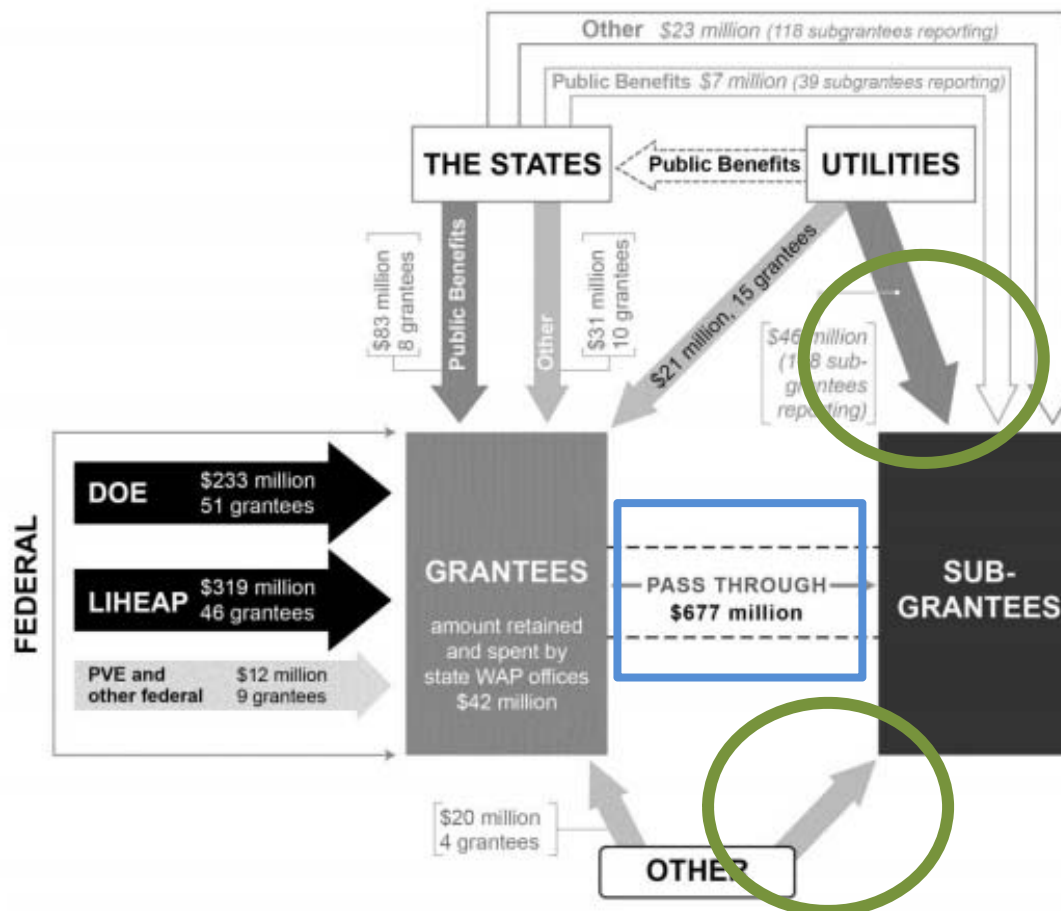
Other $23 million (118 subgrantees reporting)

Public Benefits $7 million (39 subgrantees reporting)

THE STATES

Public Benefits

UTILITIES

$83 million 8 grantees

Public Benefits

Other

$31 million 10 grantees

$21 million, 15 grantees

$46 million (118 subgrantees reporting)

FEDERAL

DOE $233 million 51 grantees

LIHEAP $319 million 46 grantees

PVE and other federal $12 million 9 grantees

GRANTEES

amount retained and spent by state WAP offices $42 million

PASS THROUGH $677 million

SUB-GRANTEES

$20 million 4 grantees

OTHER